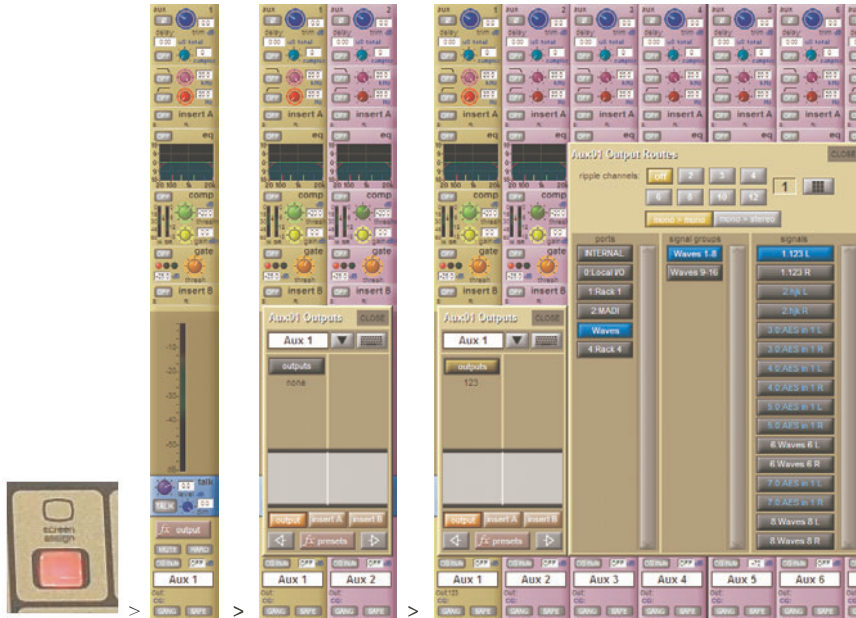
screen assign

>

aux 1
delay trim dB
0.00 ull total
OFF
OFF insert A
OFF eq
20 100 1k 20k
OFF comp
OFF gate
OFF insert B
talk
TALK
fx output
MUTE
Aux 1

>

Aux01 Outputs CLOSE
Aux 1
outputs
none
output insert A insert B
fx presets
Aux 1
Aux 2

>

Aux01 Outputs CLOSE
Aux 1
outputs
123
output insert A insert B
fx presets

Aux01 Output Routes CLOSE
ripple channels: off 2 3 4 6 8 10 12 1
mono > mono mono > stereo
ports
INTERNAL
0:Local I/O
1:Rack 1
2:MADI
Waves
4:Rack 4
signal groups
Waves 1-8
Waves 9-16
signals
1.123 L
1.123 R
2.hjk L
2.hjk R
3.0:AES in 1 L
3.0:AES in 1 R
4.0:AES in 1 L
4.0:AES in 1 R
5.0:AES in 1 L
5.0:AES in 1 R
6.Waves 6 L
6.Waves 6 R
7.0:AES in 1 L
7.0:AES in 1 R
8.Waves 8 L
8.Waves 8 R

Aux 1
Aux 2
Aux 3
Aux 4
Aux 5
Aux 6